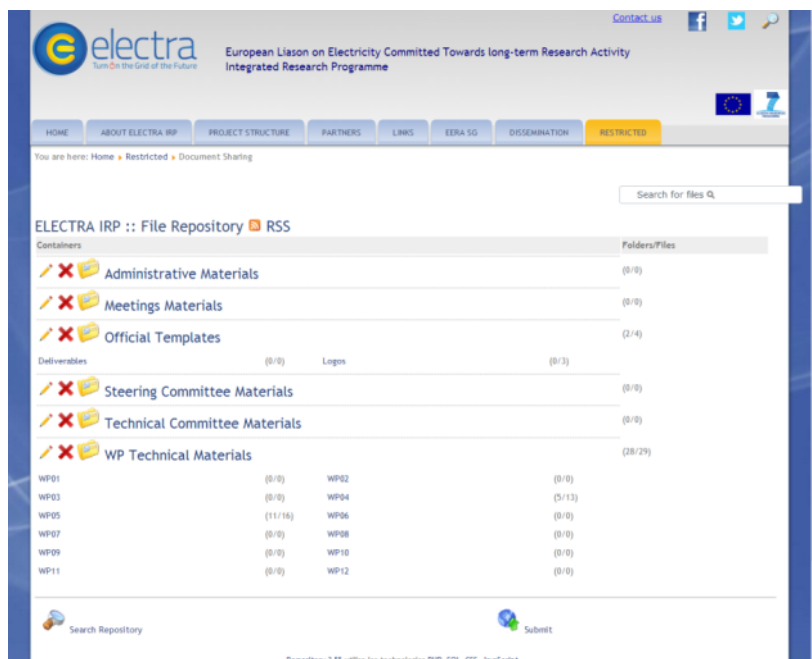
Contact us

electra
Turn On the Grid of the Future

European Liason on Electricity Committed Towards long-term Research Activity
Integrated Research Programme

HOME | ABOUT ELECTRA IRP | PROJECT STRUCTURE | PARTNERS | LINKS | EERA SG | DISSEMINATION | RESTRICTED

You are here: Home ▸ Restricted ▸ Document Sharing

Search for files

ELECTRA IRP :: File Repository RSS

| Containers | Folders/Files |
|---|---|
| Administrative Materials | (0/0) |
| Meetings Materials | (0/0) |
| Official Templates | (2/4) |

| | | | |
|---|---|---|---|
| Deliverables | (0/0) | Logos | (0/3) |

| | |
|---|---|
| Steering Committee Materials | (0/0) |
| Technical Committee Materials | (0/0) |
| WP Technical Materials | (28/29) |

| | | | |
|---|---|---|---|
| WP01 | (0/0) | WP02 | (0/0) |
| WP03 | (0/0) | WP04 | (5/13) |
| WP05 | (11/16) | WP06 | (0/0) |
| WP07 | (0/0) | WP08 | (0/0) |
| WP09 | (0/0) | WP10 | (0/0) |
| WP11 | (0/0) | WP12 | (0/0) |

Search Repository

Submit

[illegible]